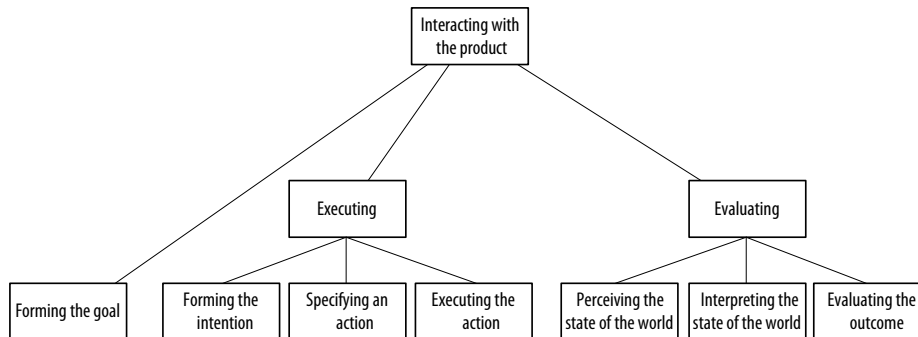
Interacting with the product

Executing

Evaluating

Forming the goal

Forming the intention

Specifying an action

Executing the action

Perceiving the state of the world

Interpreting the state of the world

Evaluating the outcome